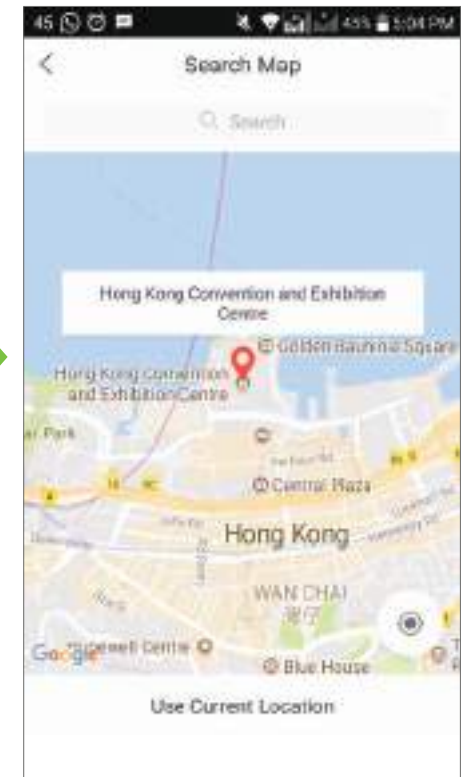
45 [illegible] 45% 5:04 PM

Search Map

Search

Hong Kong Convention and Exhibition Centre

Golden Bauhinia Square

Hong Kong Convention and Exhibition Centre

Park

Central Plaza

Hong Kong

WAN CHAI

灣仔

Google

Hopewell Centre

Blue House

Use Current Location